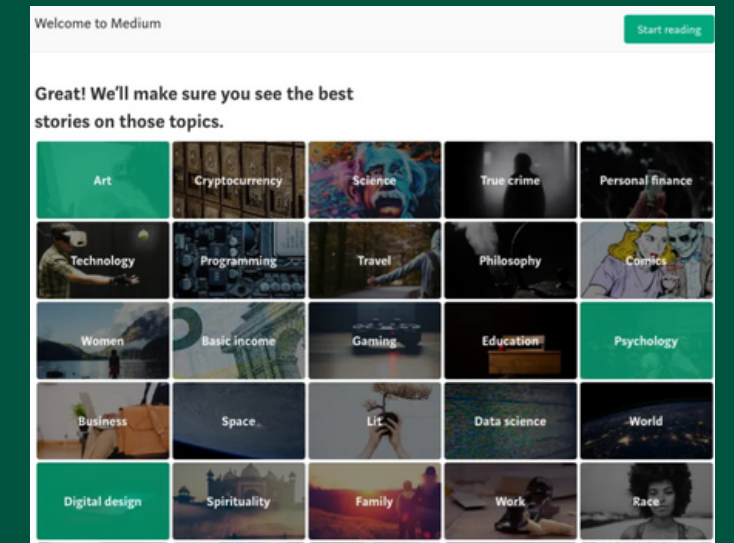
Welcome to Medium

Start reading

Great! We'll make sure you see the best stories on those topics.

Art
Cryptocurrency
Science
True crime
Personal finance
Technology
Programming
Travel
Philosophy
Comics
Women
Basic income
Gaming
Education
Psychology
Business
Space
Lit
Data science
World
Digital design
Spirituality
Family
Work
Race